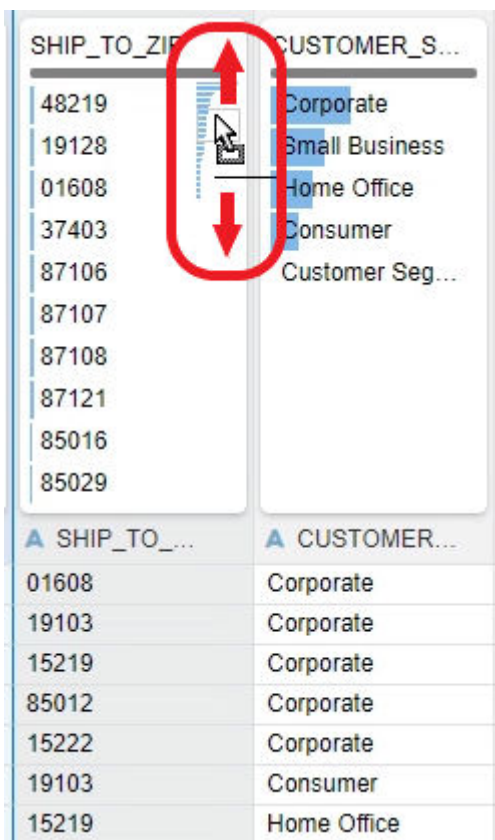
SHIP_TO_ZI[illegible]

48219
19128
01608
37403
87106
87107
87108
87121
85016
85029

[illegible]CUSTOMER_S...

Corporate
Small Business
Home Office
Consumer
Customer Seg...

| A SHIP_TO_... | A CUSTOMER... |
|---|---|
| 01608 | Corporate |
| 19103 | Corporate |
| 15219 | Corporate |
| 85012 | Corporate |
| 15222 | Corporate |
| 19103 | Consumer |
| 15219 | Home Office |